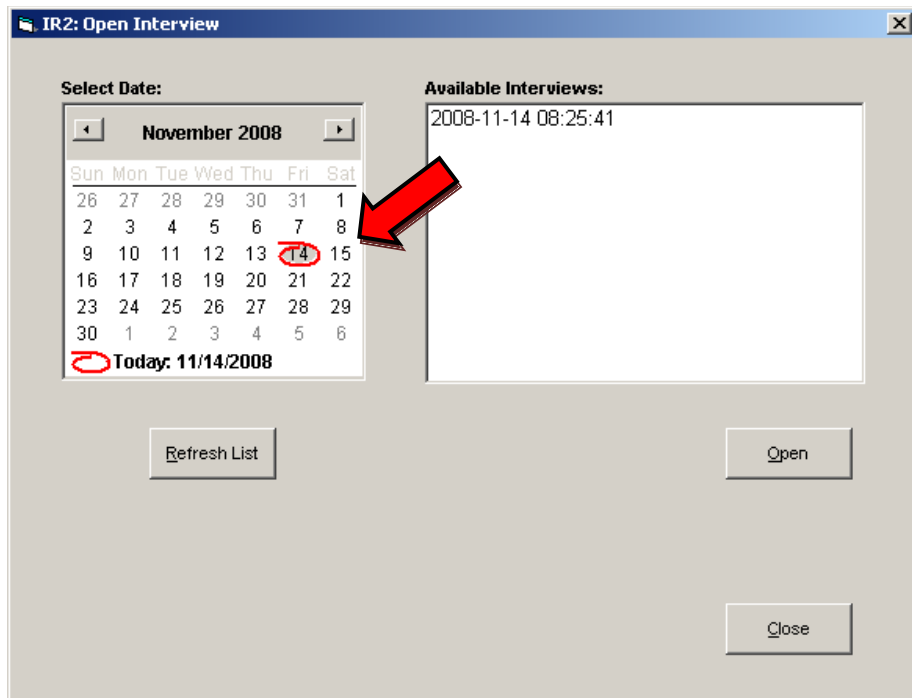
IR2: Open Interview

Select Date:

November 2008

| Sun | Mon | Tue | Wed | Thu | Fri | Sat |
|---|---|---|---|---|---|---|
| 26 | 27 | 28 | 29 | 30 | 31 | 1 |
| 2 | 3 | 4 | 5 | 6 | 7 | 8 |
| 9 | 10 | 11 | 12 | 13 | 14 | 15 |
| 16 | 17 | 18 | 19 | 20 | 21 | 22 |
| 23 | 24 | 25 | 26 | 27 | 28 | 29 |
| 30 | 1 | 2 | 3 | 4 | 5 | 6 |

Today: 11/14/2008

Available Interviews:

2008-11-14 08:25:41

Refresh List

Open

Close